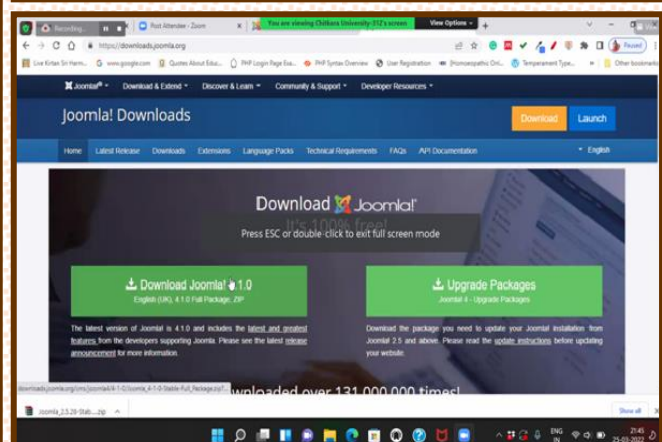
Recording...

Post Attendee - Zoom

You are viewing Chitkara University-312's screen

View Options

https://downloads.joomla.org

Paused

Live Kirtan Sri Harm... www.google.com Quotes About Edu... PHP Login Page Exa... PHP Syntax Overview User Registration (Homoeopathic Onl... Temperament Type... Other bookmarks

Joomla! Download & Extend Discover & Learn Community & Support Developer Resources

Joomla! Downloads

Download Launch

Home Latest Release Downloads Extensions Language Packs Technical Requirements FAQs API Documentation English

Download Joomla!

It's 100% free!

Press ESC or double-click to exit full screen mode

Download Joomla! 4.1.0

English (UK), 4.1.0 Full Package, ZIP

Upgrade Packages

Joomla! 4 - Upgrade Packages

The latest version of Joomla! is 4.1.0 and includes the latest and greatest features from the developers supporting Joomla. Please see the latest release announcement for more information.

Download the package you need to update your Joomla! installation from Joomla! 2.5 and above. Please read the update instructions before updating your website.

downloads.joomla.org/cms/joomla4/4-1-0/Joomla_4-1-0-Stable-Full_Package.zip?

wnloaded over 131,000,000 times!

Joomla_2.5.28-Stab....zip

Show all

ENG IN 21:45 25-03-2022